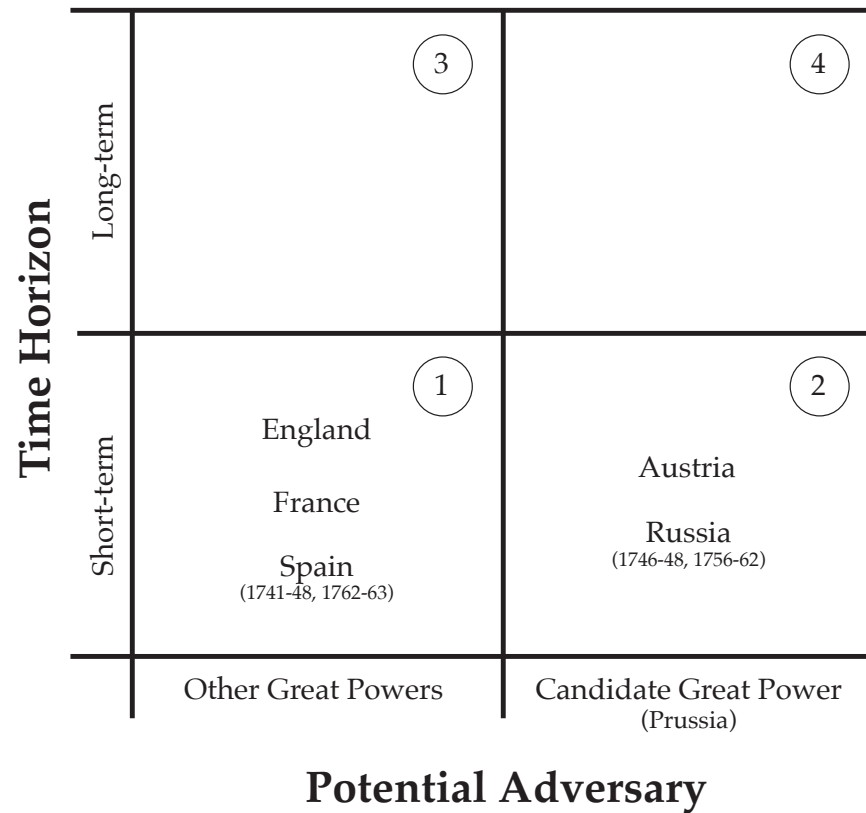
Time Horizon

| | Other Great Powers | Candidate Great Power (Prussia) |
|---|---|---|
| Long-term | 3 | 4 |
| Short-term | 1 England France Spain (1741-48, 1762-63) | 2 Austria Russia (1746-48, 1756-62) |

Potential Adversary